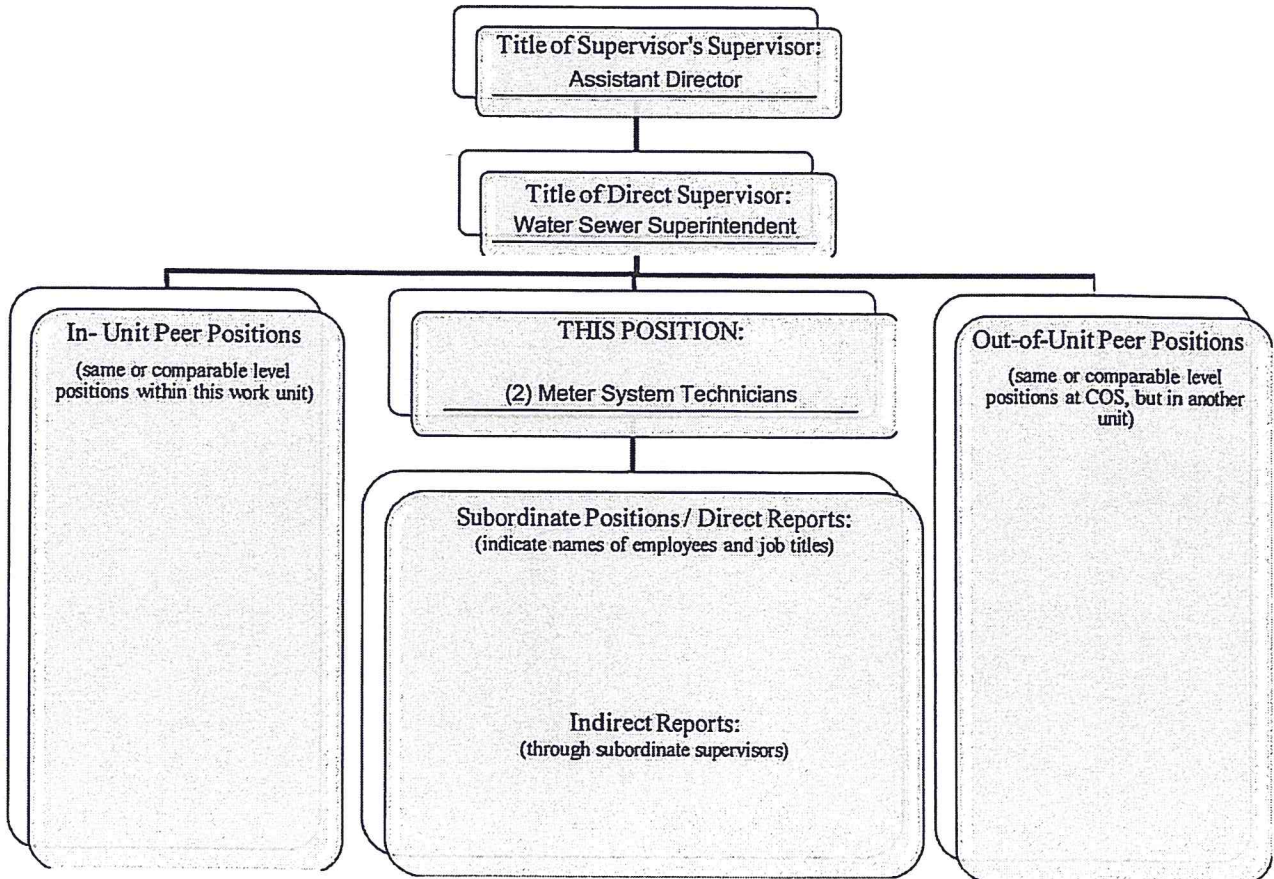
Title of Supervisor's Supervisor:
Assistant Director

Title of Direct Supervisor:
Water Sewer Superintendent

In- Unit Peer Positions
(same or comparable level positions within this work unit)

THIS POSITION:
(2) Meter System Technicians

Out-of-Unit Peer Positions
(same or comparable level positions at COS, but in another unit)

Subordinate Positions / Direct Reports:
(indicate names of employees and job titles)

Indirect Reports:
(through subordinate supervisors)